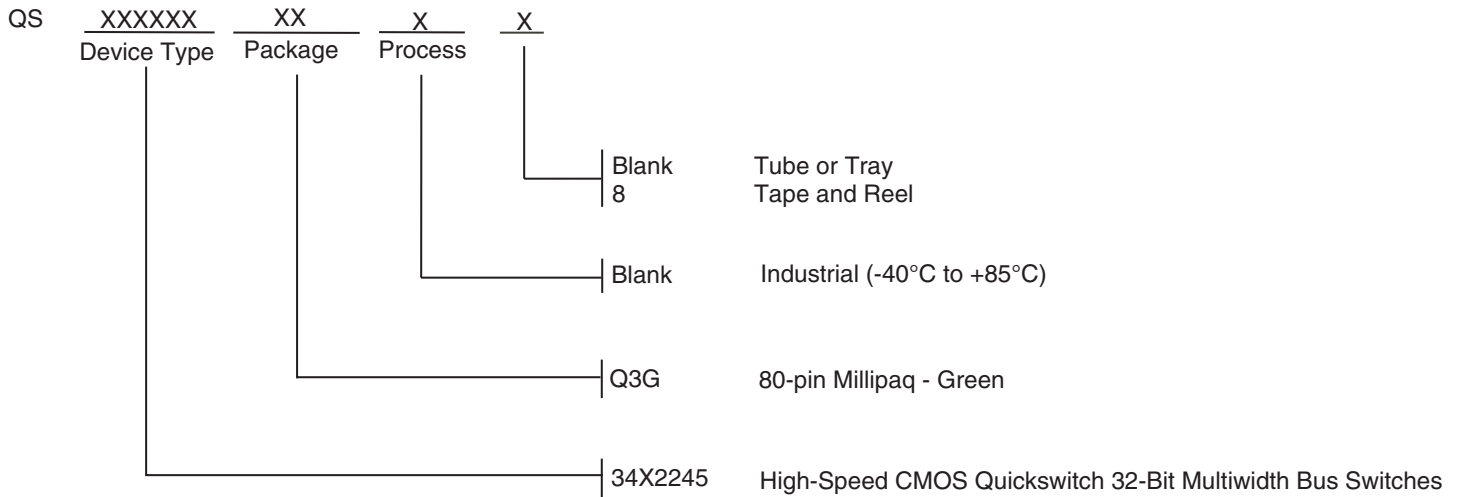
QS XXXXXX XX X X
Device Type Package Process

Blank Tube or Tray
8 Tape and Reel

Blank Industrial (-40°C to +85°C)

Q3G 80-pin Millipaq - Green

34X2245 High-Speed CMOS Quickswitch 32-Bit Multiwidth Bus Switches